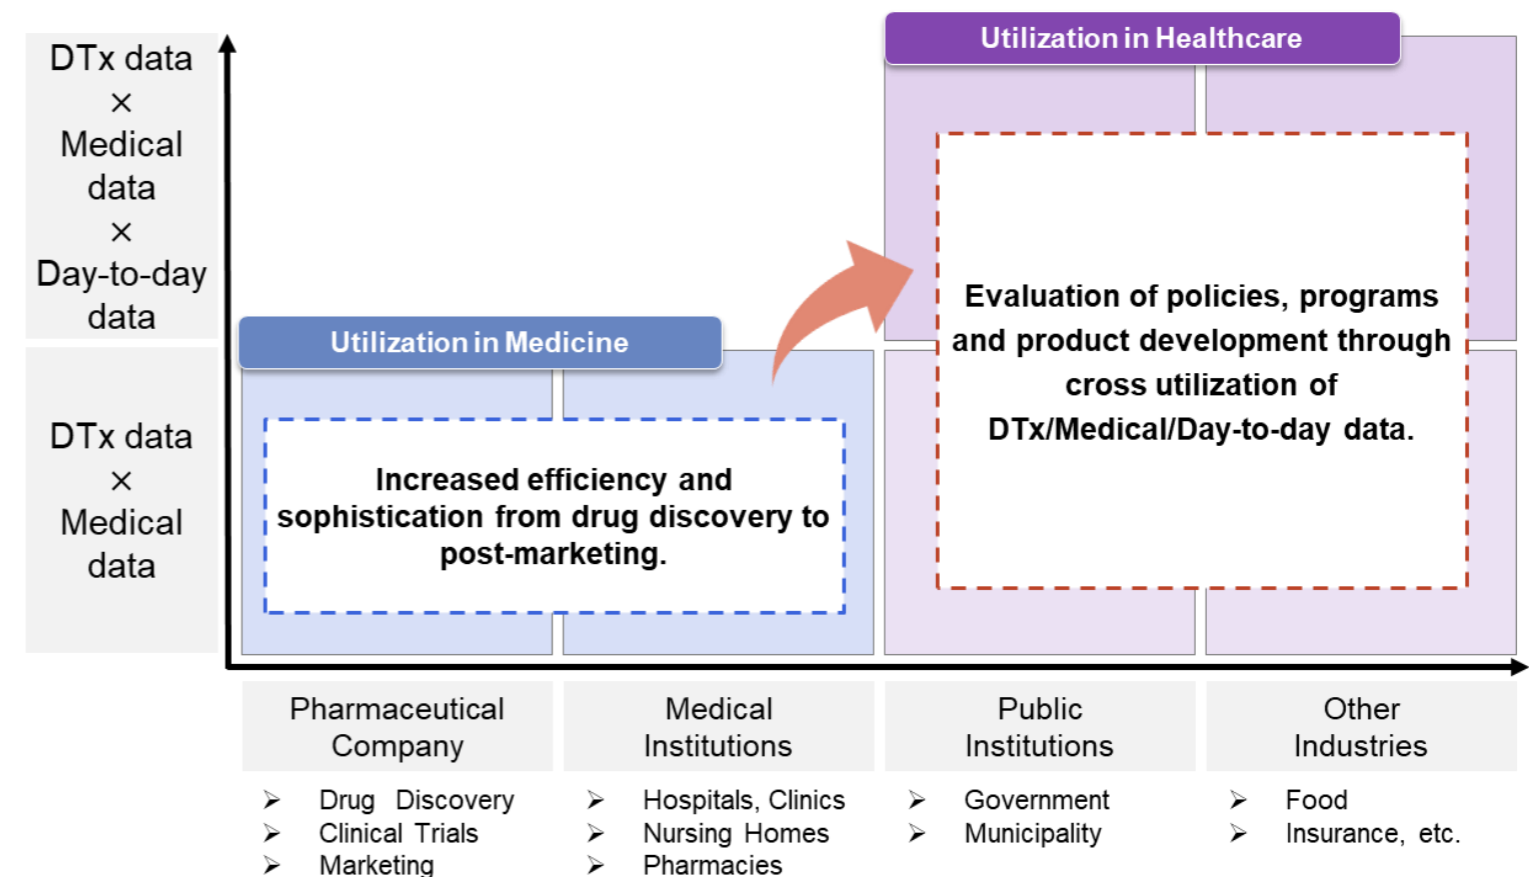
DTx data
×
Medical data
×
Day-to-day data

DTx data
×
Medical data

Utilization in Healthcare

Evaluation of policies, programs and product development through cross utilization of DTx/Medical/Day-to-day data.

Utilization in Medicine

Increased efficiency and sophistication from drug discovery to post-marketing.

Pharmaceutical Company
➢ Drug Discovery
➢ Clinical Trials
➢ Marketing

Medical Institutions
➢ Hospitals, Clinics
➢ Nursing Homes
➢ Pharmacies

Public Institutions
➢ Government
➢ Municipality

Other Industries
➢ Food
➢ Insurance, etc.